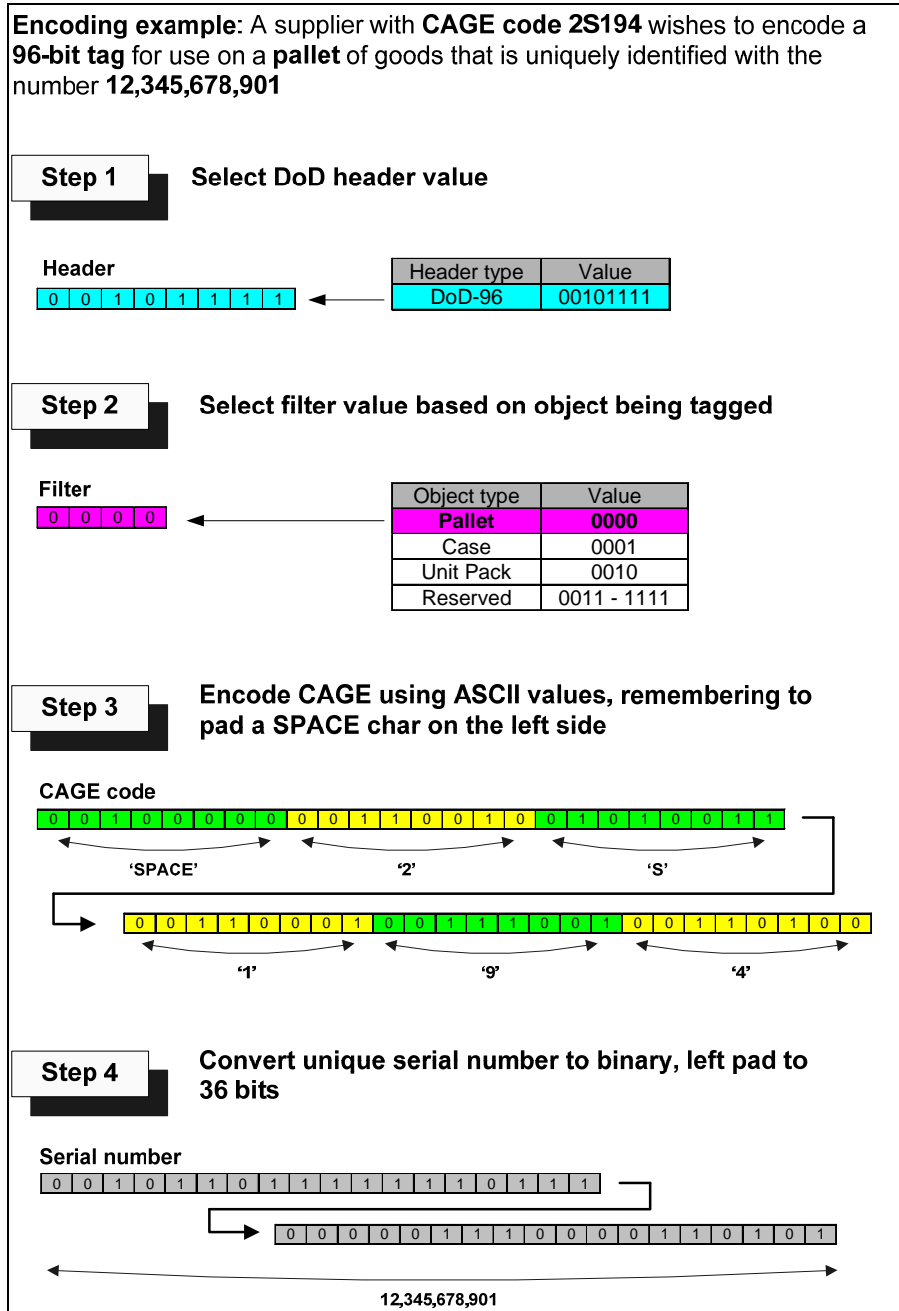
**Encoding example**: A supplier with **CAGE code 2S194** wishes to encode a **96-bit tag** for use on a **pallet** of goods that is uniquely identified with the number **12,345,678,901**

Step 1 Select DoD header value

Header

| 0 | 0 | 1 | 0 | 1 | 1 | 1 | 1 |
|---|---|---|---|---|---|---|---|

| Header type | Value |
|---|---|
| DoD-96 | 00101111 |

Step 2 Select filter value based on object being tagged

Filter

| 0 | 0 | 0 | 0 |
|---|---|---|---|

| Object type | Value |
|---|---|
| **Pallet** | **0000** |
| Case | 0001 |
| Unit Pack | 0010 |
| Reserved | 0011 - 1111 |

Step 3 Encode CAGE using ASCII values, remembering to pad a SPACE char on the left side

CAGE code

| 0 | 0 | 1 | 0 | 0 | 0 | 0 | 0 | 0 | 0 | 1 | 1 | 0 | 0 | 1 | 0 | 0 | 1 | 0 | 1 | 0 | 0 | 1 | 1 |
|---|---|---|---|---|---|---|---|---|---|---|---|---|---|---|---|---|---|---|---|---|---|---|---|

'SPACE' '2' 'S'

| 0 | 0 | 1 | 1 | 0 | 0 | 0 | 1 | 0 | 0 | 1 | 1 | 1 | 0 | 0 | 1 | 0 | 0 | 1 | 1 | 0 | 1 | 0 | 0 |
|---|---|---|---|---|---|---|---|---|---|---|---|---|---|---|---|---|---|---|---|---|---|---|---|

'1' '9' '4'

Step 4 Convert unique serial number to binary, left pad to 36 bits

Serial number

| 0 | 0 | 1 | 0 | 1 | 1 | 0 | 1 | 1 | 1 | 1 | 1 | 1 | 1 | 0 | 1 | 1 | 1 |
|---|---|---|---|---|---|---|---|---|---|---|---|---|---|---|---|---|---|

| 0 | 0 | 0 | 0 | 0 | 1 | 1 | 1 | 0 | 0 | 0 | 0 | 1 | 1 | 0 | 1 | 0 | 1 |
|---|---|---|---|---|---|---|---|---|---|---|---|---|---|---|---|---|---|

12,345,678,901